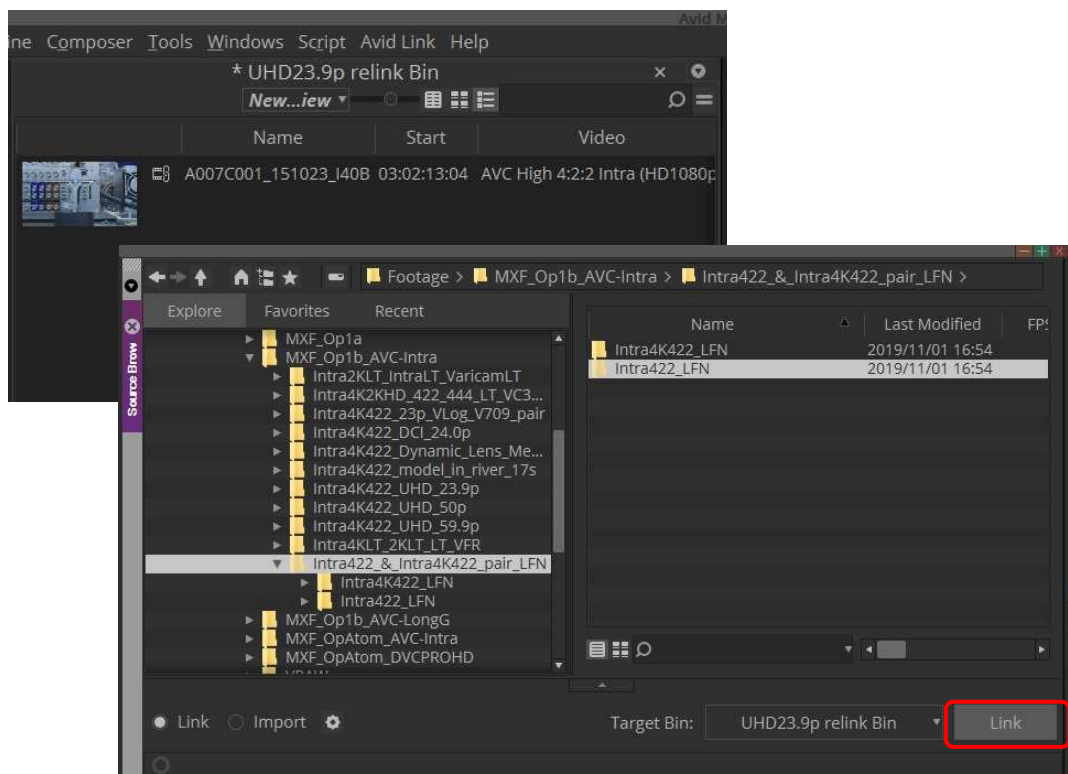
Avid M
ine Composer Tools Windows Script Avid Link Help
* UHD23.9p relink Bin
New...iew
Name Start Video
A007C001_151023_I40B 03:02:13:04 AVC High 4:2:2 Intra (HD1080p

Footage > MXF_Op1b_AVC-Intra > Intra422_&_Intra4K422_pair_LFN >
Source Brow
Explore Favorites Recent
MXF_Op1a
MXF_Op1b_AVC-Intra
Intra2KLT_IntraLT_VaricamLT
Intra4K2KHD_422_444_LT_VC3...
Intra4K422_23p_VLog_V709_pair
Intra4K422_DCI_24.0p
Intra4K422_Dynamic_Lens_Me...
Intra4K422_model_in_river_17s
Intra4K422_UHD_23.9p
Intra4K422_UHD_50p
Intra4K422_UHD_59.9p
Intra4KLT_2KLT_LT_VFR
Intra422_&_Intra4K422_pair_LFN
Intra4K422_LFN
Intra422_LFN
MXF_Op1b_AVC-LongG
MXF_OpAtom_AVC-Intra
MXF_OpAtom_DVCPROHD

| Name | Last Modified | FPS |
|---|---|---|
| Intra4K422_LFN | 2019/11/01 16:54 | |
| Intra422_LFN | 2019/11/01 16:54 | |

Link Import
Target Bin: UHD23.9p relink Bin
Link